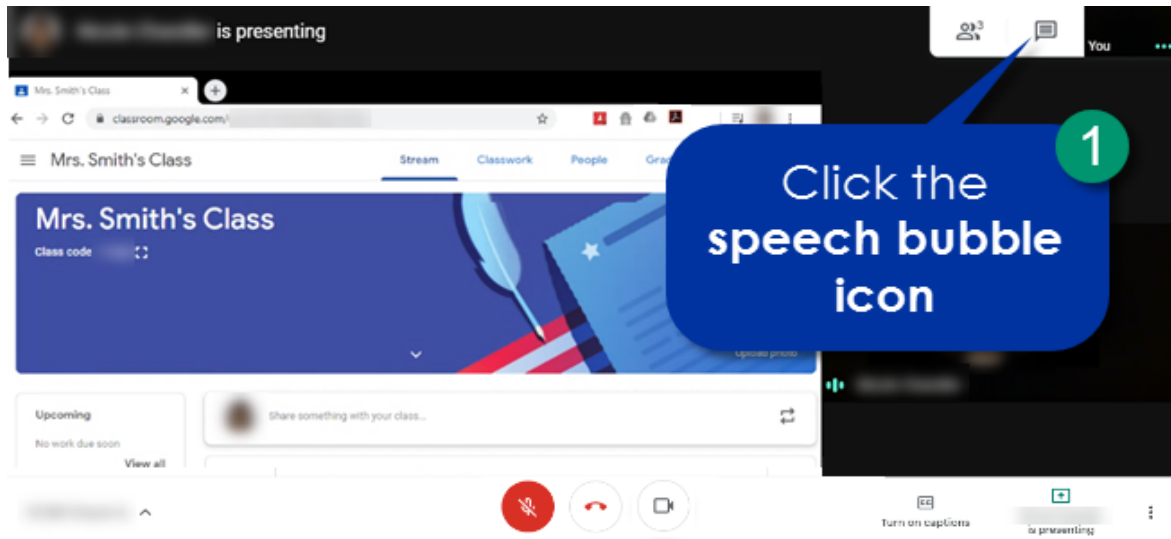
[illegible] is presenting

3

You

Mrs. Smith's Class

classroom.google.com/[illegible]

Mrs. Smith's Class

Stream

Classwork

People

Grad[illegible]

Mrs. Smith's Class

Class code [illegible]

1

Click the **speech bubble icon**

Upload photo

Upcoming

No work due soon

View all

Share something with your class...

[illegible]

Turn on captions

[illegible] is presenting